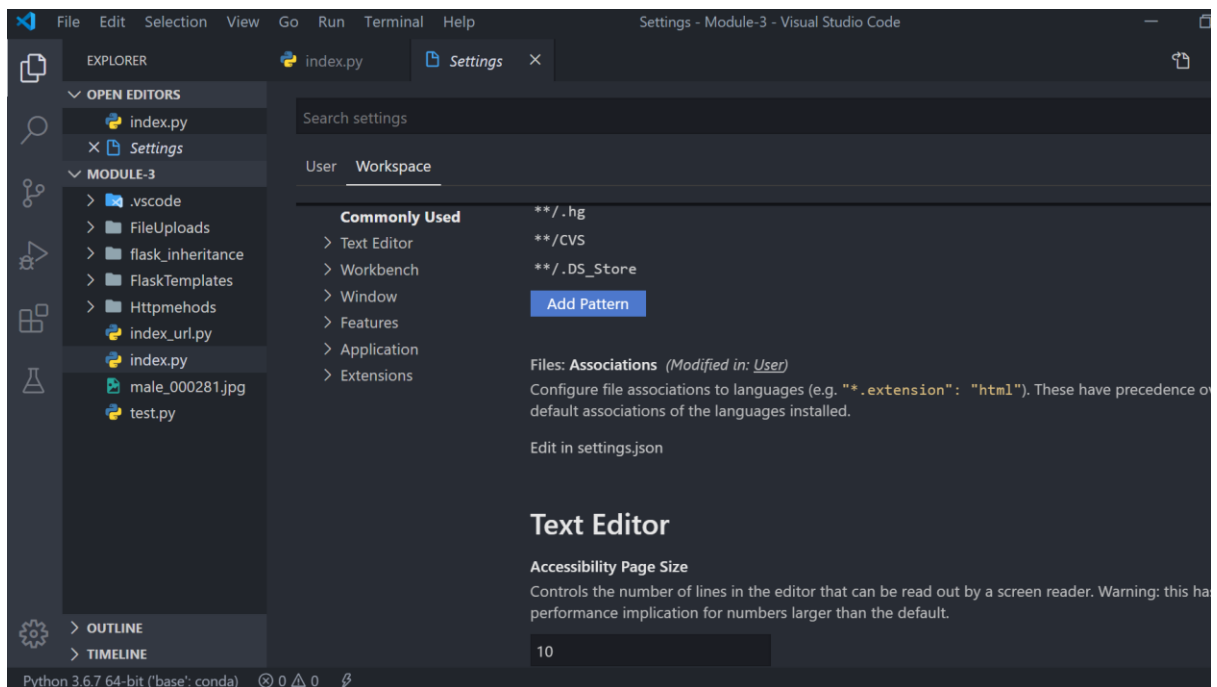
File Edit Selection View Go Run Terminal Help Settings - Module-3 - Visual Studio Code

EXPLORER

OPEN EDITORS
index.py
× Settings
MODULE-3
.vscode
FileUploads
flask_inheritance
FlaskTemplates
Httpmehods
index_url.py
index.py
male_000281.jpg
test.py

OUTLINE
TIMELINE

index.py Settings ×

Search settings

User Workspace

Commonly Used
Text Editor
Workbench
Window
Features
Application
Extensions

**/.hg
**/CVS
**/.DS_Store
Add Pattern

Files: Associations (Modified in: User)
Configure file associations to languages (e.g. "*.extension": "html"). These have precedence ov
default associations of the languages installed.

Edit in settings.json

Text Editor

Accessibility Page Size
Controls the number of lines in the editor that can be read out by a screen reader. Warning: this ha
performance implication for numbers larger than the default.

10

Python 3.6.7 64-bit ('base': conda) ⊗ 0 ⚠ 0